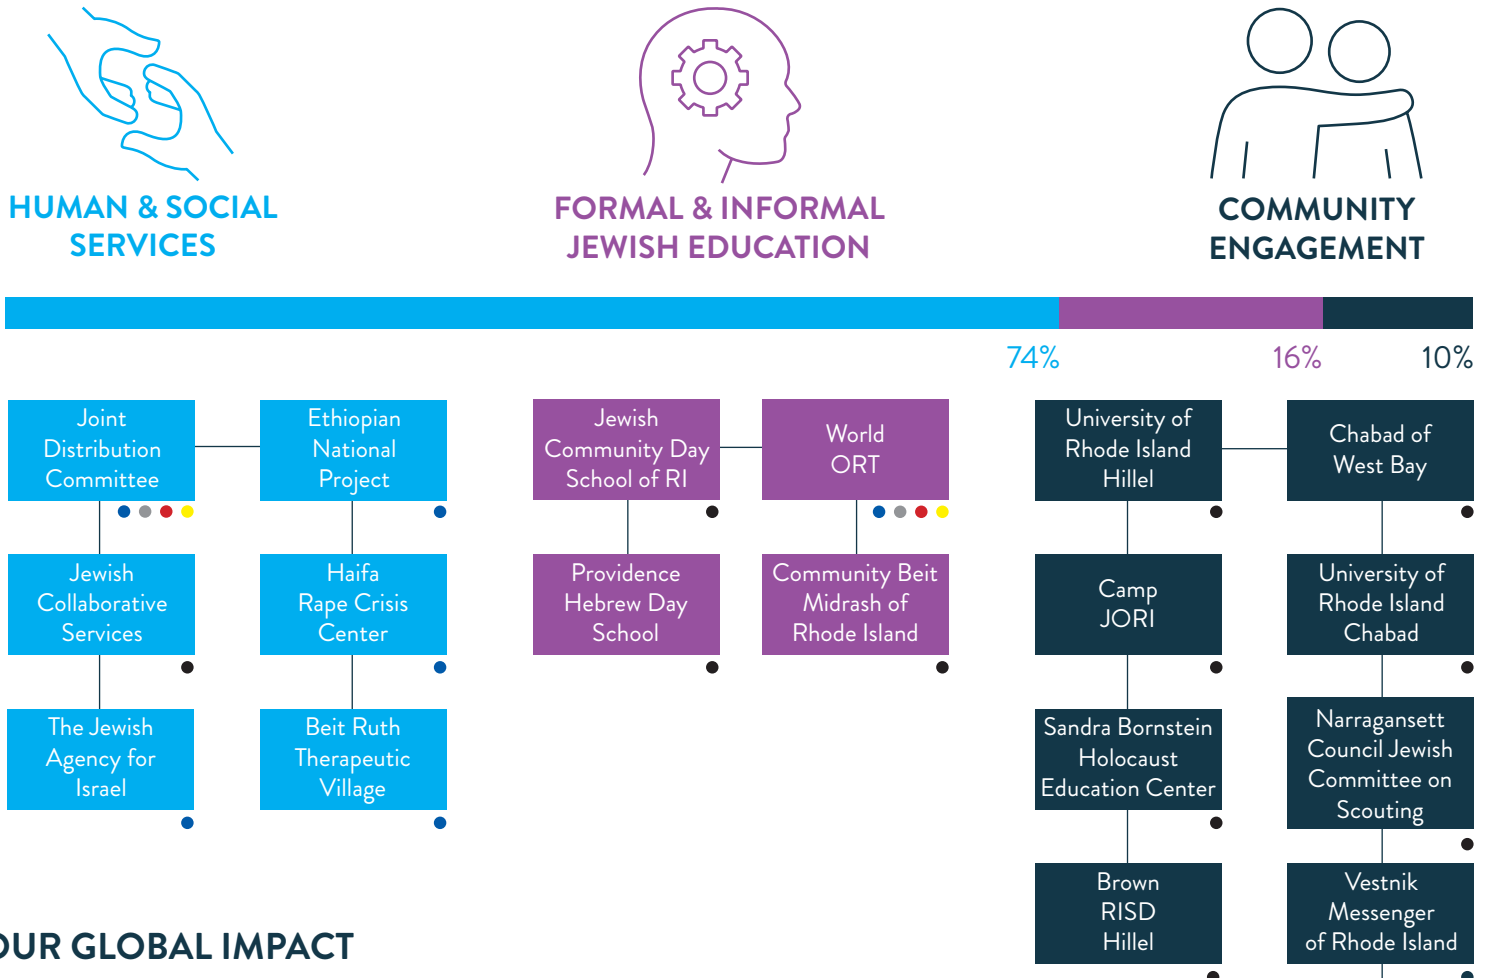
HUMAN & SOCIAL SERVICES

FORMAL & INFORMAL JEWISH EDUCATION

COMMUNITY ENGAGEMENT

74%

16%

10%

Joint Distribution Committee

Ethiopian National Project

Jewish Collaborative Services

Haifa Rape Crisis Center

The Jewish Agency for Israel

Beit Ruth Therapeutic Village

Jewish Community Day School of RI

World ORT

Providence Hebrew Day School

Community Beit Midrash of Rhode Island

University of Rhode Island Hillel

Chabad of West Bay

Camp JORI

University of Rhode Island Chabad

Sandra Bornstein Holocaust Education Center

Narragansett Council Jewish Committee on Scouting

Brown RISD Hillel

Vestnik Messenger of Rhode Island

OUR GLOBAL IMPACT